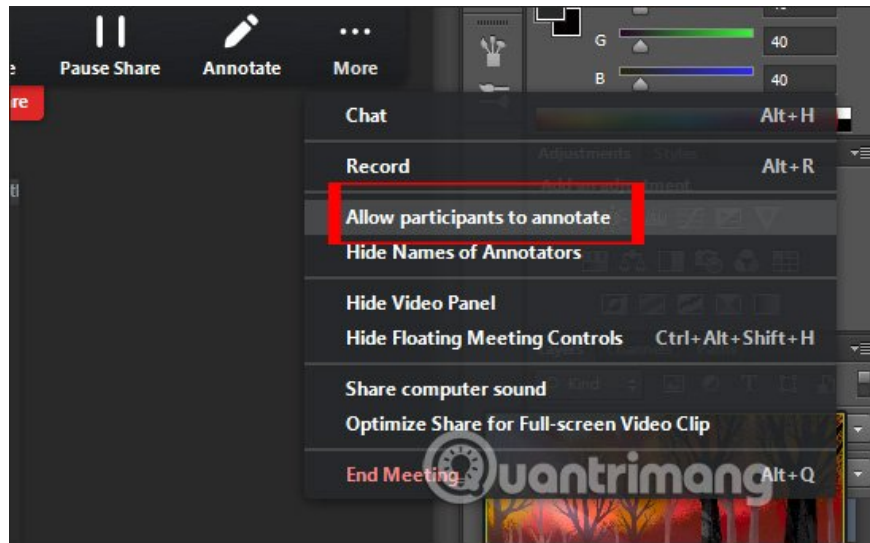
Pause Share
Annotate
More
G
40
B
40
Chat
Alt+H
Record
Alt+R
Allow participants to annotate
Hide Names of Annotators
Hide Video Panel
Hide Floating Meeting Controls
Ctrl+Alt+Shift+H
Share computer sound
Optimize Share for Full-screen Video Clip
End Meeting
Alt+Q
Quantrimang